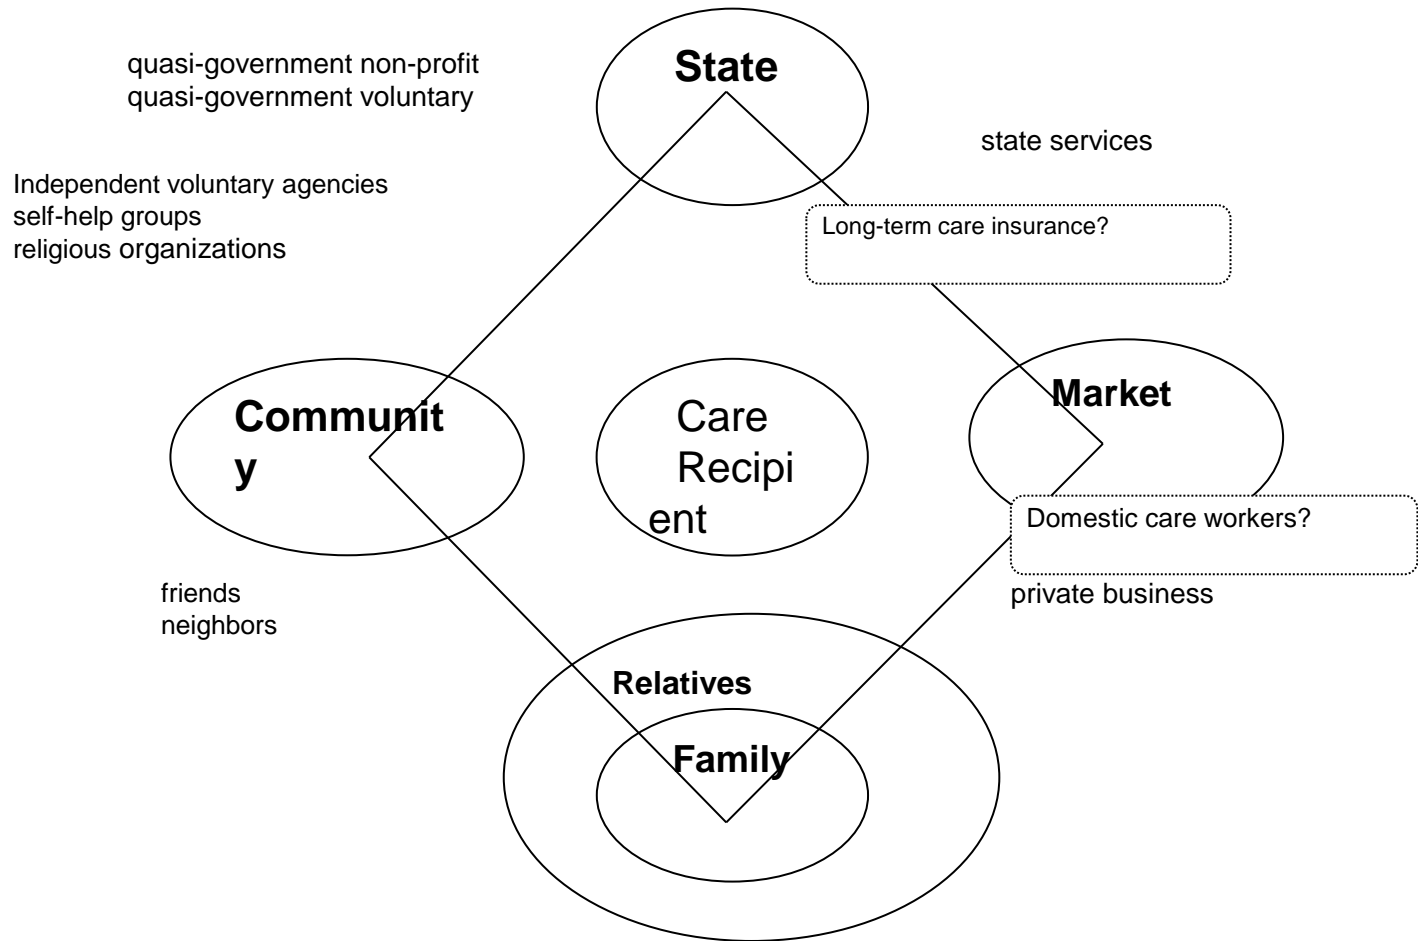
quasi-government non-profit
quasi-government voluntary

**State**

state services

Independent voluntary agencies
self-help groups
religious organizations

Long-term care insurance?

**Communit y**

Care Recipi ent

**Market**

Domestic care workers?

private business

friends
neighbors

**Relatives**

**Family**